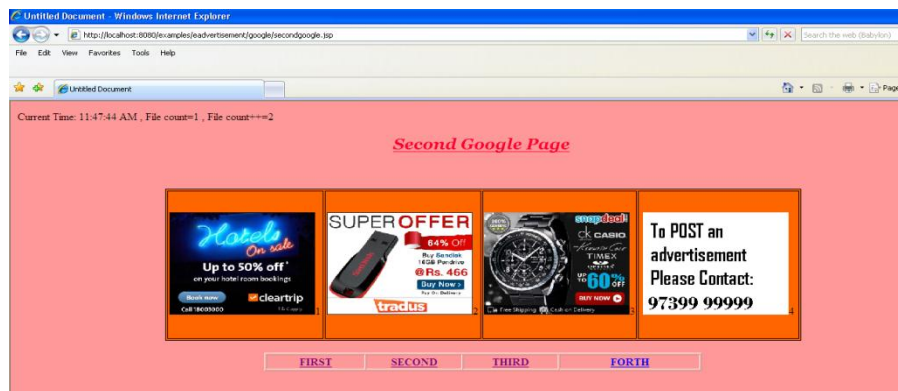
Untitled Document - Windows Internet Explorer

http://localhost:8080/examples/eadvertisement/google/secondgoogle.jsp

Search the web (Babylon)

File Edit View Favorites Tools Help

Untitled Document

Page

Current Time: 11:47:44 AM , File count=1 , File count++=2

Second Google Page

| Hotels On sale Up to 50% off* on your hotel room bookings Book now cleartrip Call 18005000 1 | SUPER OFFER 64% Off Buy Sandisk 16GB Pendrive @Rs. 466 Buy Now tradus 2 | snapdeal ck CASIO TIMEX UP TO 60% OFF BUY NOW Free Shipping Cash on Delivery 3 | To POST an advertisement Please Contact: 97399 99999 4 |
|---|---|---|---|

| FIRST | SECOND | THIRD | FORTH |
|---|---|---|---|